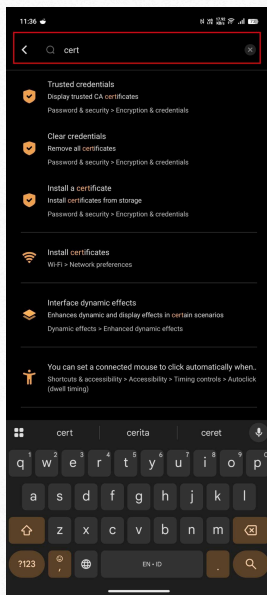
11:36

cert

Trusted credentials
Display trusted CA certificates
Password & security > Encryption & credentials

Clear credentials
Remove all certificates
Password & security > Encryption & credentials

Install a certificate
Install certificates from storage
Password & security > Encryption & credentials

Install certificates
Wi-Fi > Network preferences

Interface dynamic effects
Enhances dynamic and display effects in certain scenarios
Dynamic effects > Enhanced dynamic effects

You can set a connected mouse to click automatically when..
Shortcuts & accessibility > Accessibility > Timing controls > Autoclick (dwell timing)

cert cerita ceret

q w e r t y u i o p
a s d f g h j k l
z x c v b n m
?123 , EN • ID .